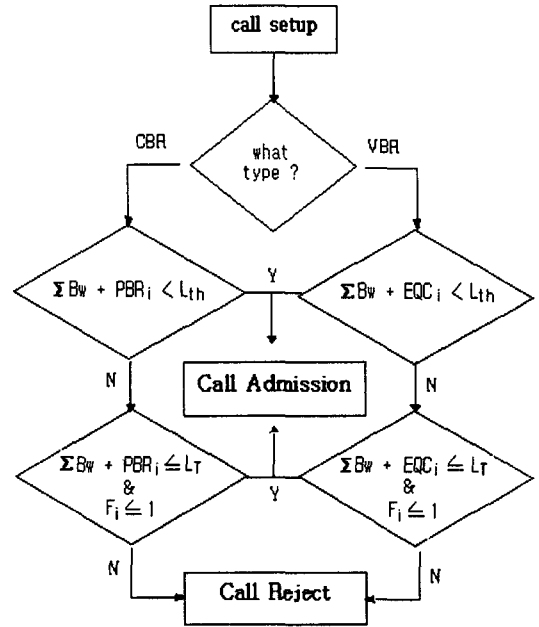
call setup

CBR

what type ?

VBR

$\Sigma B_W + PBR_i < L_{th}$

Y

$\Sigma B_W + EQC_i < L_{th}$

N

Call Admission

N

$\Sigma B_W + PBR_i \leq L_T$ & $F_i \leq 1$

Y

$\Sigma B_W + EQC_i \leq L_T$ & $F_i \leq 1$

N

Call Reject

N